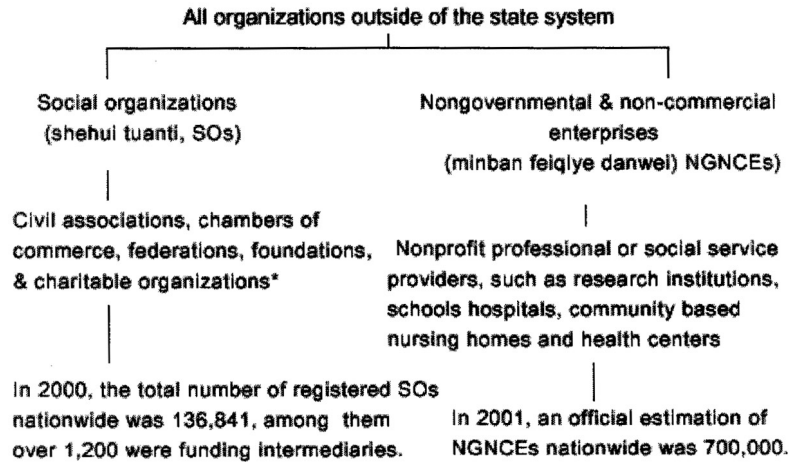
All organizations outside of the state system

Social organizations (shehui tuanti, SOs)

Civil associations, chambers of commerce, federations, foundations, & charitable organizations*

In 2000, the total number of registered SOs nationwide was 136,841, among them over 1,200 were funding intermediaries.

Nongovernmental & non-commercial enterprises (minban feiqiye danwei) NGNCEs)

Nonprofit professional or social service providers, such as research institutions, schools hospitals, community based nursing homes and health centers

In 2001, an official estimation of NGNCEs nationwide was 700,000.